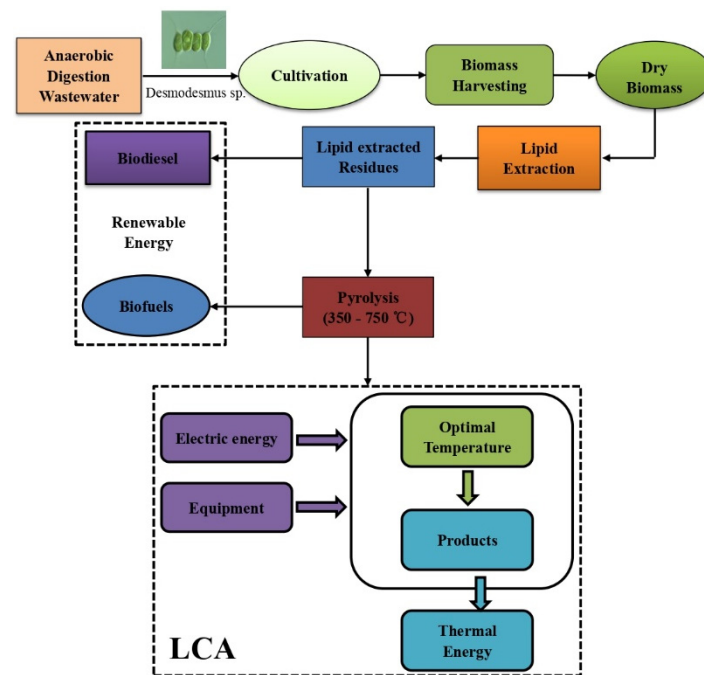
Anaerobic Digestion Wastewater

Desmodesmus sp.

Cultivation

Biomass Harvesting

Dry Biomass

Biodiesel

Lipid extracted Residues

Lipid Extraction

Renewable Energy

Biofuels

Pyrolysis (350 - 750 ℃)

Electric energy

Optimal Temperature

Equipment

Products

Thermal Energy

LCA